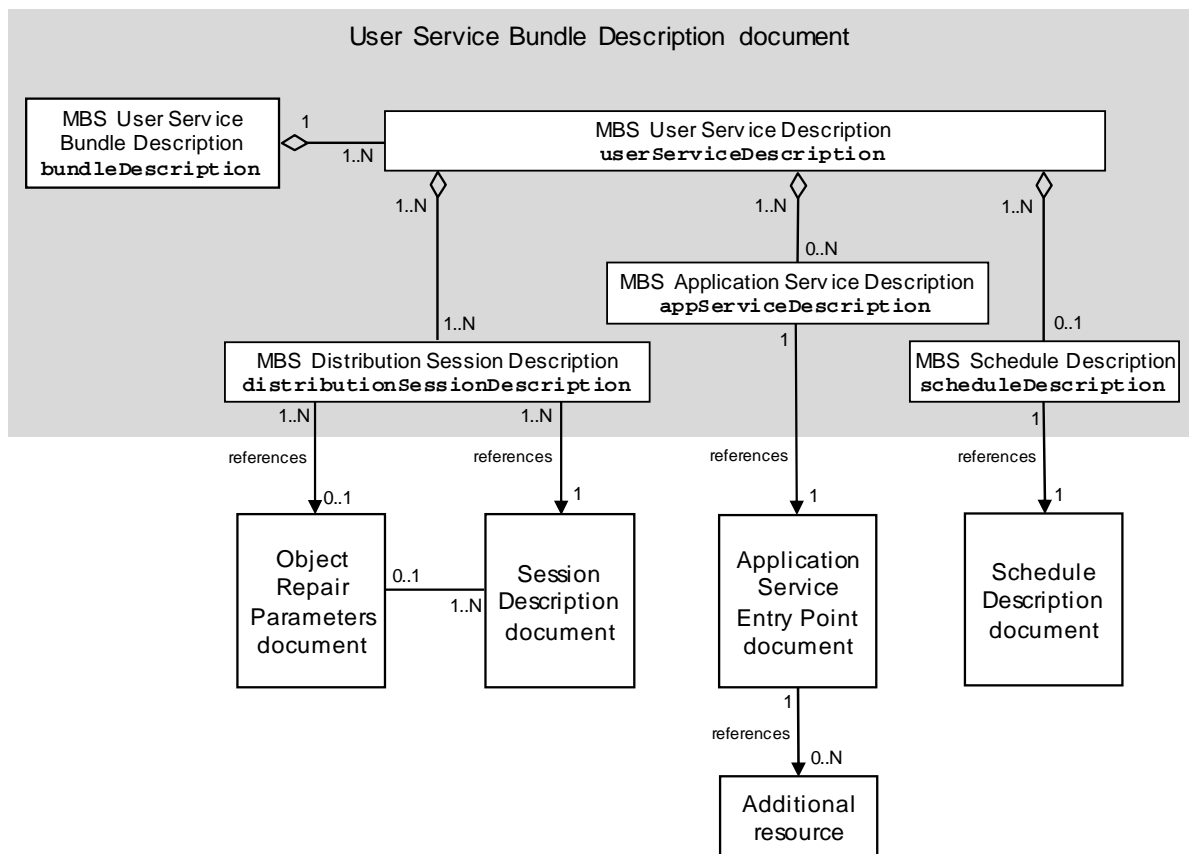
User Service Bundle Description document

MBS User Service Bundle Description
bundleDescription

1

1..N

MBS User Service Description
userServiceDescription

1..N

1..N

0..N

1..N

MBS Application Service Description
appServiceDescription

1..N

0..1

MBS Distribution Session Description
distributionSessionDescription

1

MBS Schedule Description
scheduleDescription

1..N

1..N

1

references

references

references

references

0..1

1

1

1

Object Repair Parameters document

0..1

1..N

Session Description document

Application Service Entry Point document

Schedule Description document

1

references

0..N

Additional resource